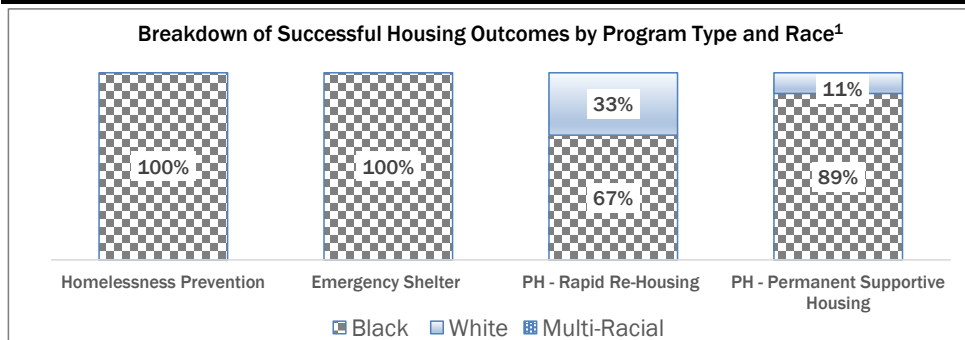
Breakdown of Successful Housing Outcomes by Program Type and Race$^1$

100%

100%

33%

67%

11%

89%

Homelessness Prevention

Emergency Shelter

PH - Rapid Re-Housing

PH - Permanent Supportive Housing

Black White Multi-Racial